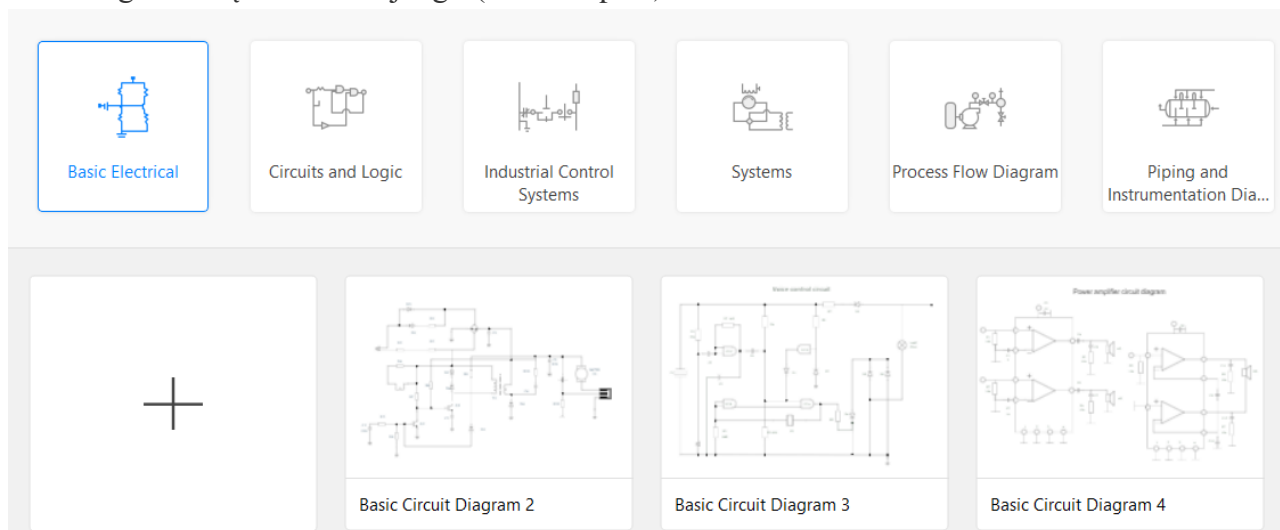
Basic Electrical

Circuits and Logic

Industrial Control Systems

Systems

Process Flow Diagram

Piping and Instrumentation Dia...

+

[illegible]

Voice control circuit

Basic Circuit Diagram 2

Basic Circuit Diagram 3

Power amplifier circuit diagram

Basic Circuit Diagram 4